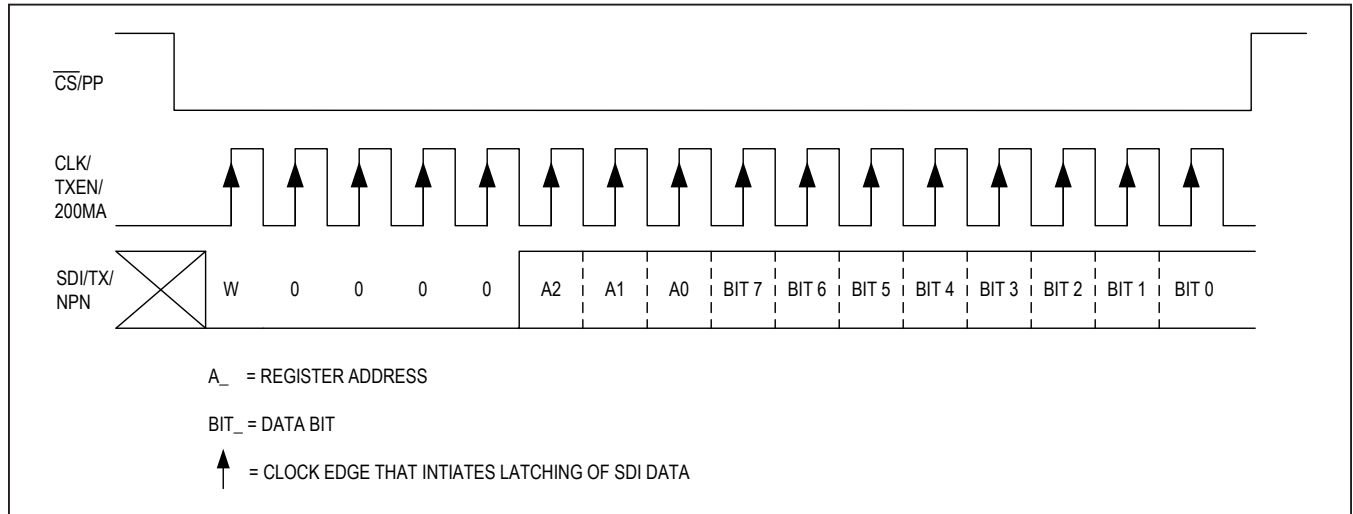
$\overline{CS}$/PP

CLK/ TXEN/ 200MA

SDI/TX/ NPN

W 0 0 0 0 A2 A1 A0 BIT 7 BIT 6 BIT 5 BIT 4 BIT 3 BIT 2 BIT 1 BIT 0

A_ = REGISTER ADDRESS

BIT_ = DATA BIT

= CLOCK EDGE THAT INTIATES LATCHING OF SDI DATA